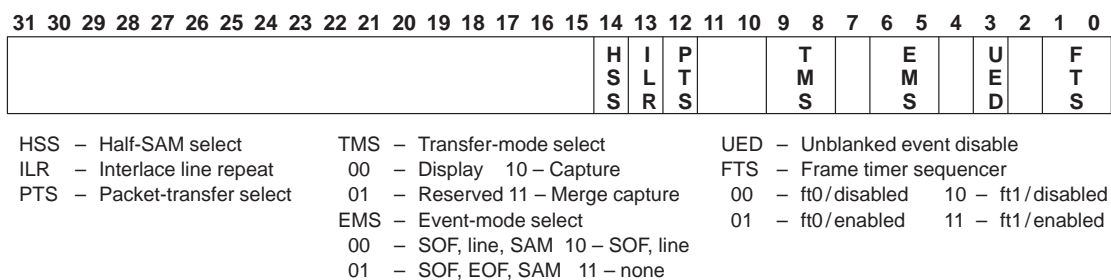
| 31 | 30 | 29 | 28 | 27 | 26 | 25 | 24 | 23 | 22 | 21 | 20 | 19 | 18 | 17 | 16 | 15 | 14 | 13 | 12 | 11 | 10 | 9 | 8 | 7 | 6 | 5 | 4 | 3 | 2 | 1 | 0 |
|---|---|---|---|---|---|---|---|---|---|---|---|---|---|---|---|---|---|---|---|---|---|---|---|---|---|---|---|---|---|---|---|
| | | | | | | | | | | | | | | | | | HSS | ILR | PTS | | | TMS | | | EMS | | | UED | | FTS | |

HSS – Half-SAM select
ILR – Interlace line repeat
PTS – Packet-transfer select

TMS – Transfer-mode select
00 – Display 10 – Capture
01 – Reserved 11 – Merge capture
EMS – Event-mode select
00 – SOF, line, SAM 10 – SOF, line
01 – SOF, EOF, SAM 11 – none

UED – Unblanked event disable
FTS – Frame timer sequencer
00 – ft0/disabled 10 – ft1/disabled
01 – ft0/enabled 11 – ft1/enabled